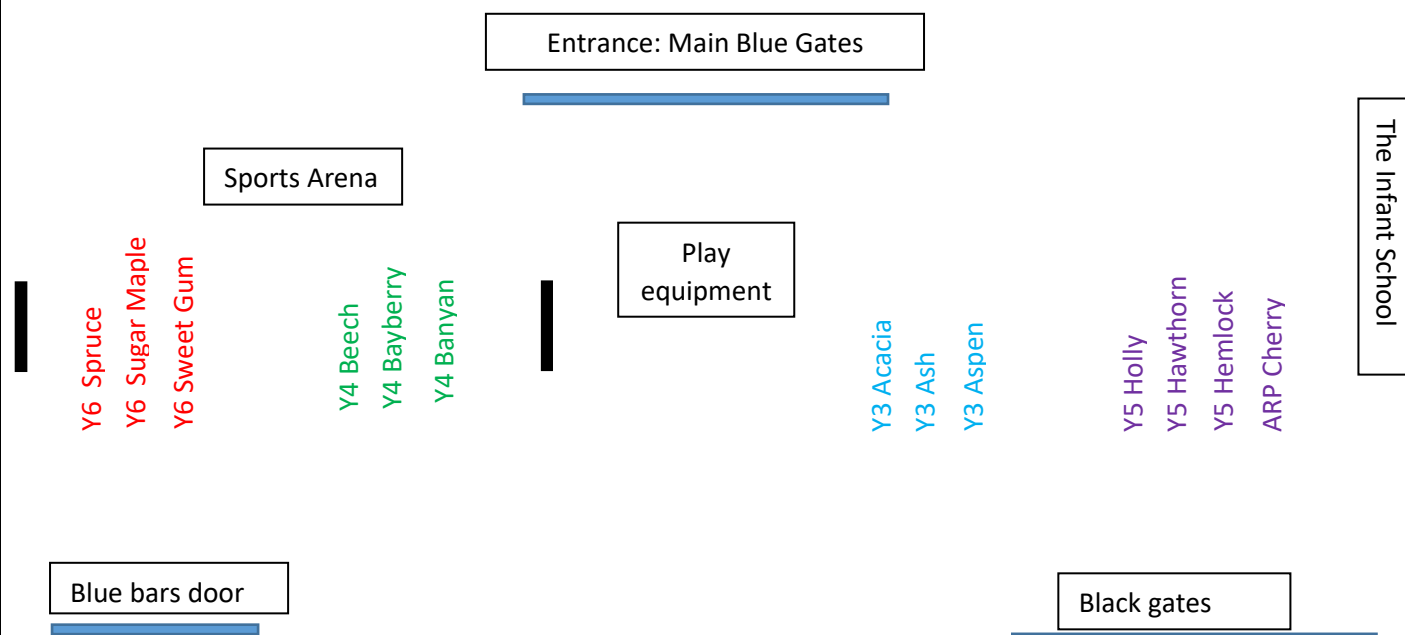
Entrance: Main Blue Gates

Sports Arena

Play equipment

The Infant School

Y6 Spruce
Y6 Sugar Maple
Y6 Sweet Gum

Y4 Beech
Y4 Bayberry
Y4 Banyan

Y3 Acacia
Y3 Ash
Y3 Aspen

Y5 Holly
Y5 Hawthorn
Y5 Hemlock
ARP Cherry

Blue bars door

Black gates